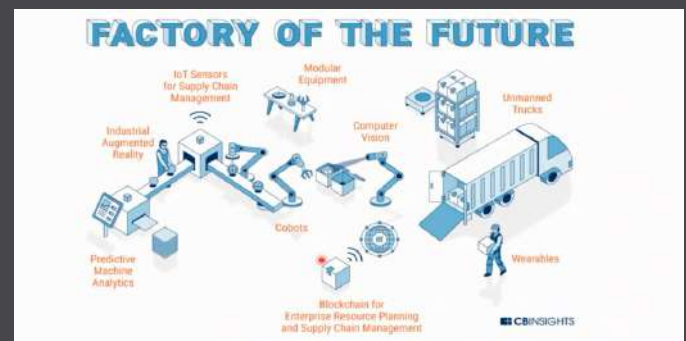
FACTORY OF THE FUTURE

IoT Sensors for Supply Chain Management

Modular Equipment

Industrial Augmented Reality

Computer Vision

Unmanned Trucks

Cobots

Predictive Machine Analytics

Wearables

Blockchain for Enterprise Resource Planning and Supply Chain Management

CBINSIGHTS